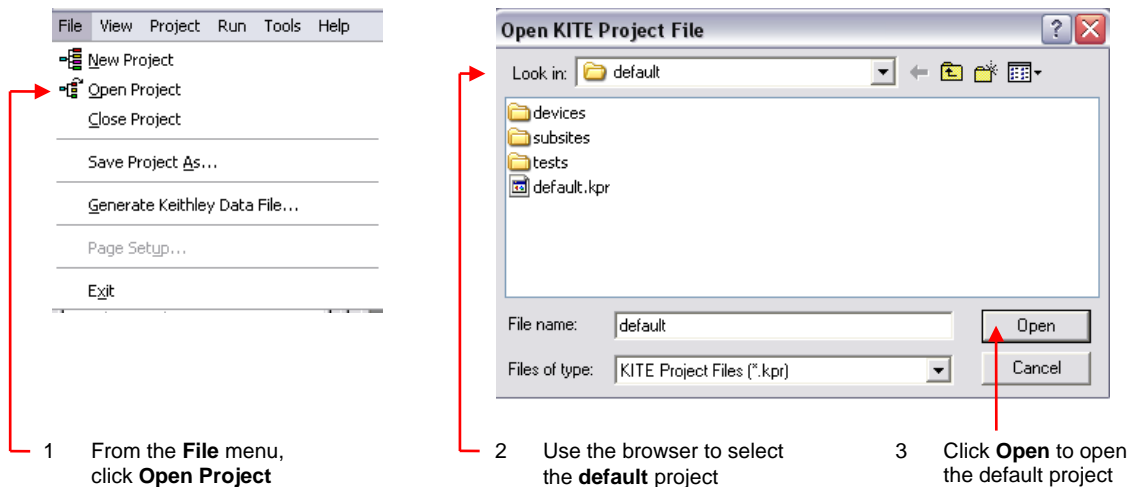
File View Project Run Tools Help

New Project

Open Project

Close Project

Save Project As...

Generate Keithley Data File...

Page Setup...

Exit

Open KITE Project File

Look in: default

devices

subsites

tests

default.kpr

File name: default

Open

Files of type: KITE Project Files (*.kpr)

Cancel

1 From the **File** menu, click **Open Project**

2 Use the browser to select the **default** project

3 Click **Open** to open the default project